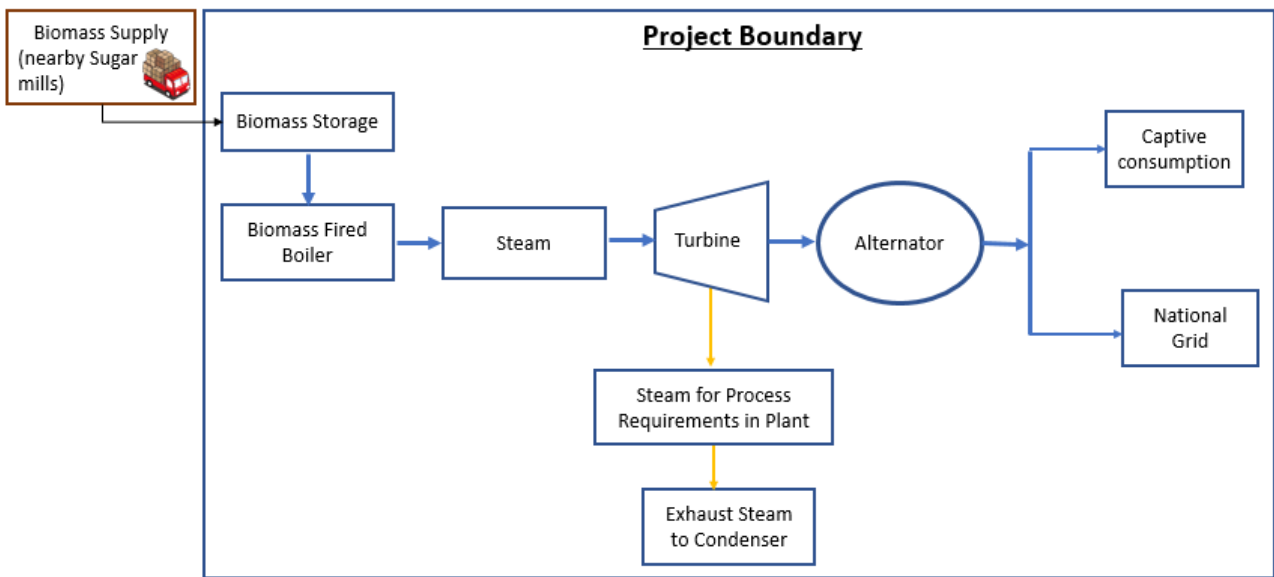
Biomass Supply (nearby Sugar mills)

Project Boundary

Biomass Storage

Biomass Fired Boiler

Steam

Turbine

Alternator

Captive consumption

National Grid

Steam for Process Requirements in Plant

Exhaust Steam to Condenser